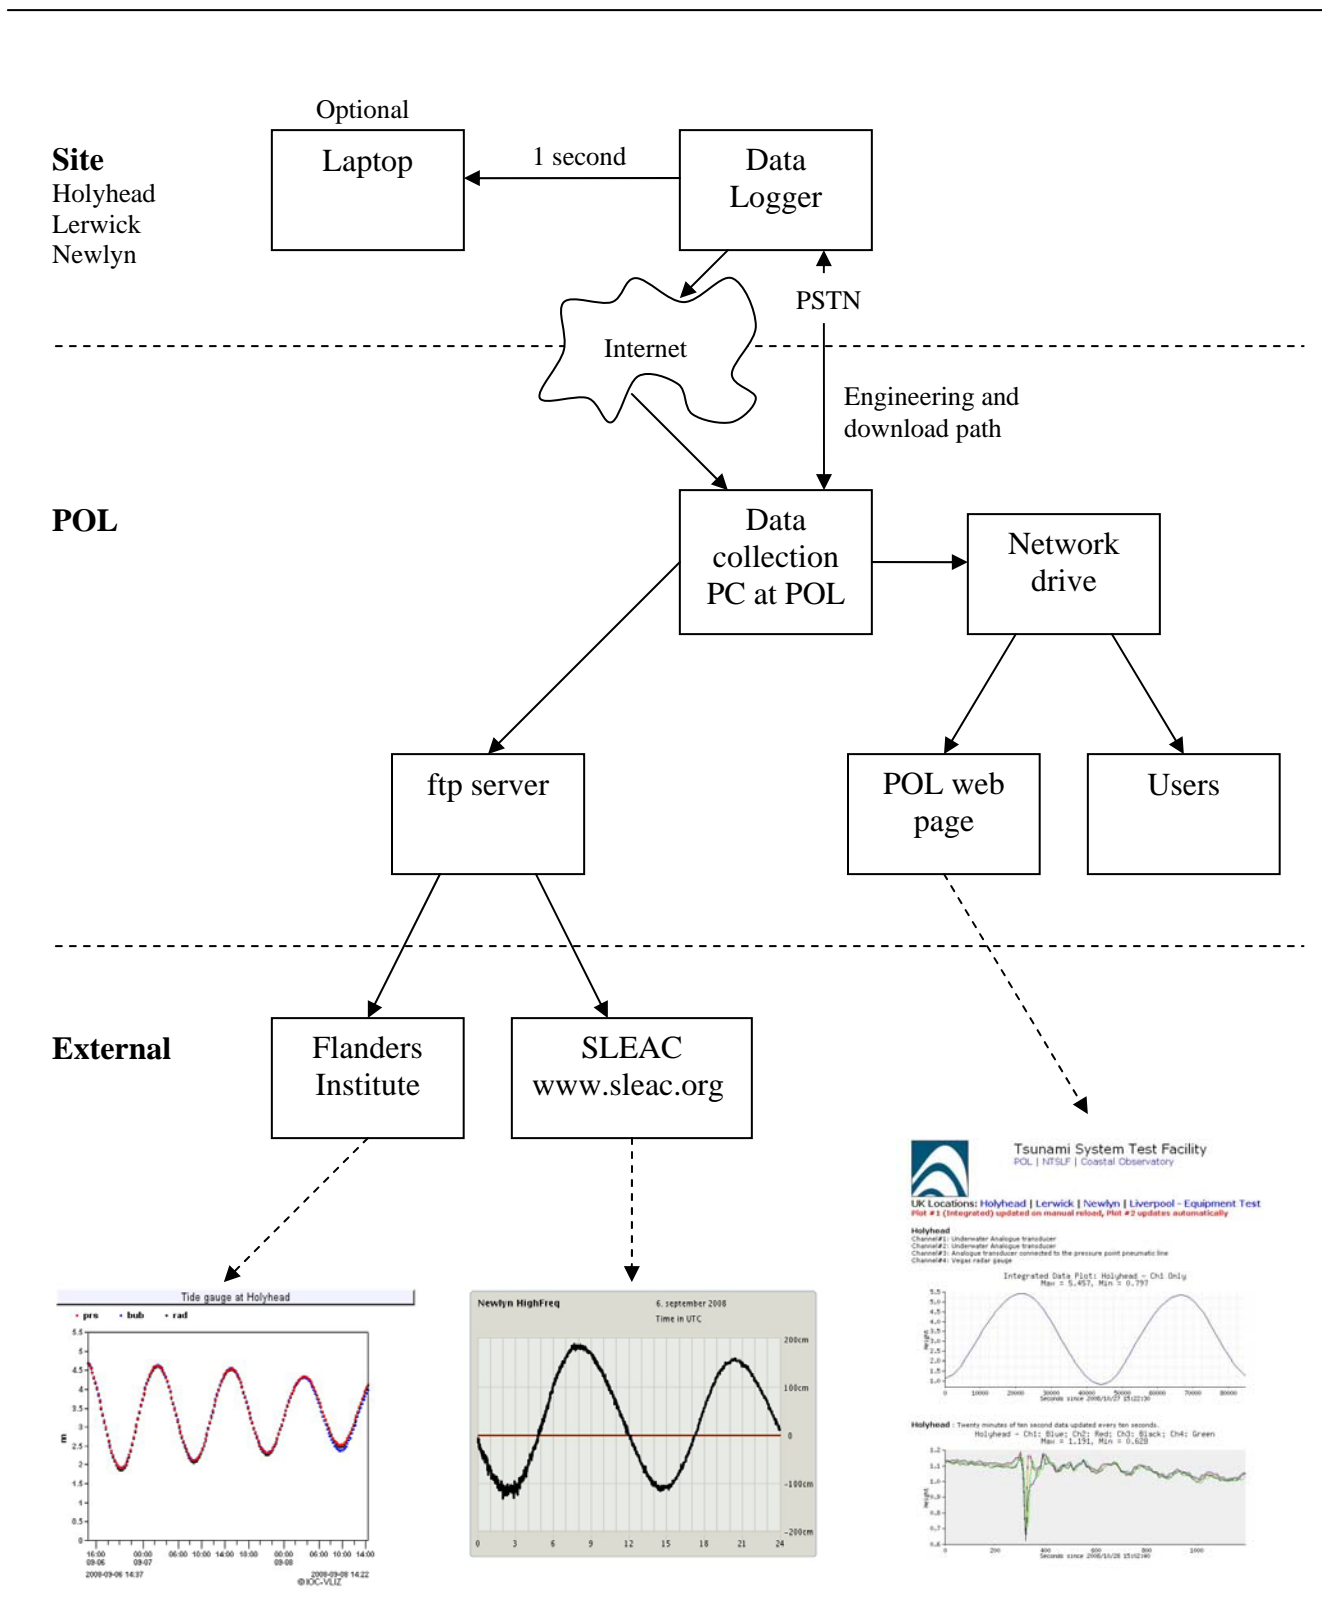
Site
Holyhead
Lerwick
Newlyn

Optional

Laptop

1 second

Data Logger

PSTN

Internet

Engineering and download path

POL

Data collection PC at POL

Network drive

ftp server

POL web page

Users

External

Flanders Institute

SLEAC www.sleac.org

Tide gauge at Holyhead

prs bub rad

m

2008-09-06 14:37

2008-09-08 14:22

©IOC-VLIZ

Newlyn HighFreq

6. september 2008

Time in UTC

200cm

100cm

0

-100cm

-200cm

0 3 6 9 12 15 18 21 24

Tsunami System Test Facility

POL | NTSLF | Coastal Observatory

UK Locations: Holyhead | Lerwick | Newlyn | Liverpool - Equipment Test

Plot #1 (Integrated) updated on manual reload, Plot #2 updates automatically

Holyhead

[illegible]

Integrated Data Plot: Holyhead - Ch1 Only

Holyhead - Ch1: Blue; Ch2: Red; Ch3: Black; Ch4: Green